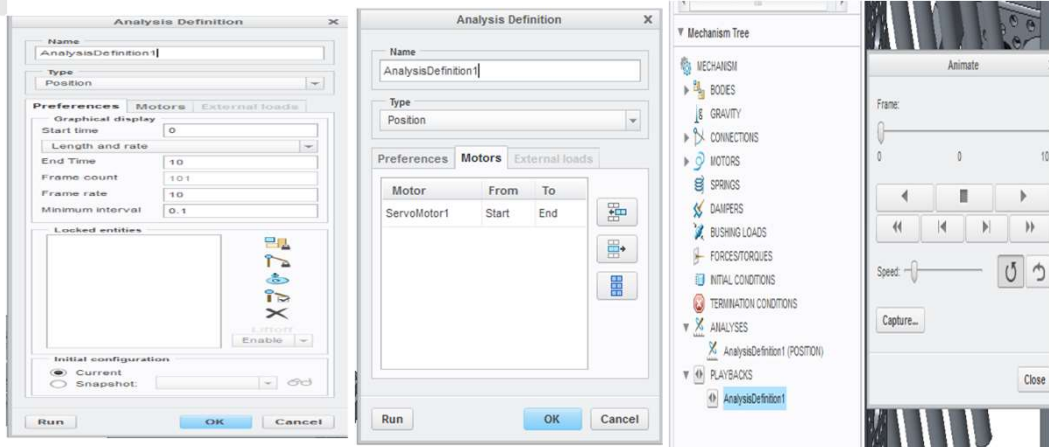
Analysis Definition

Name
AnalysisDefinition1

Type
Position

Preferences Motors External loads

Graphical display
Start time 0
Length and rate
End Time 10
Frame count 101
Frame rate 10
Minimum interval 0.1

Locked entities

Enable

Initial configuration
Current
Snapshot:

Run OK Cancel

Analysis Definition

Name
AnalysisDefinition1

Type
Position

Preferences Motors External loads

| Motor | From | To |
|---|---|---|
| ServoMotor1 | Start | End |

Run OK Cancel

Mechanism Tree
MECHANISM
BODIES
GRAVITY
CONNECTIONS
MOTORS
SPRINGS
DAMPERS
BUSHING LOADS
FORCES/TORQUES
INITIAL CONDITIONS
TERMINATION CONDITIONS
ANALYSES
AnalysisDefinition1 (POSITION)
PLAYBACKS
AnalysisDefinition1

Animate
Frame:
0 0 10
Speed:
Capture...
Close